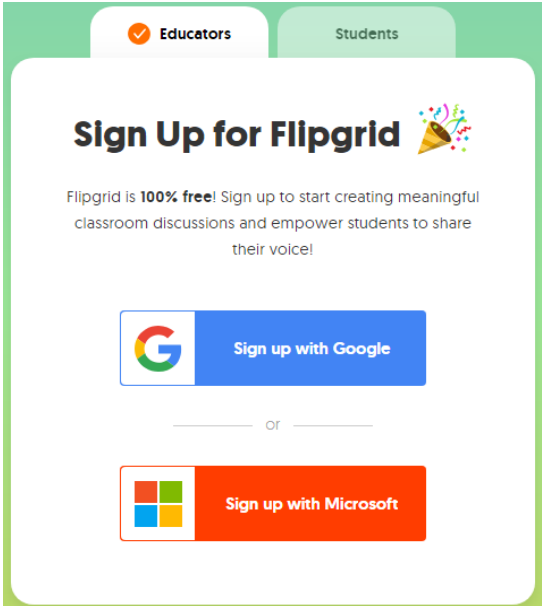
Educators

Students

Sign Up for Flipgrid

Flipgrid is **100% free**! Sign up to start creating meaningful classroom discussions and empower students to share their voice!

Sign up with Google

or

Sign up with Microsoft